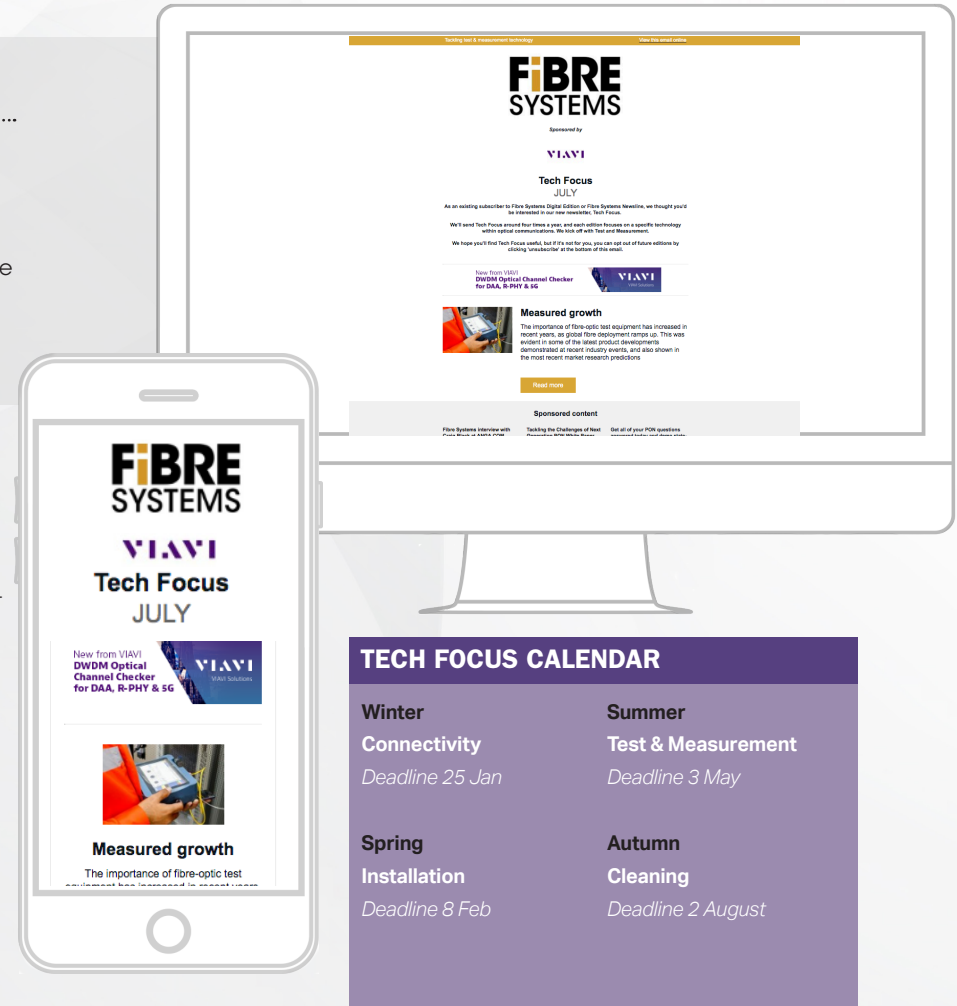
Tackling test & measurement technology
View this email online

FiBRE SYSTEMS

Sponsored by

VIAVI

Tech Focus
JULY

As an existing subscriber to Fibre Systems Digital Edition or Fibre Systems Newsline, we thought you'd be interested in our new newsletter, Tech Focus.

We'll send Tech Focus around four times a year, and each edition focuses on a specific technology within optical communications. We kick off with Test and Measurement.

We hope you'll find Tech Focus useful, but if it's not for you, you can opt out of future editions by clicking 'unsubscribe' at the bottom of this email.

New from VIAVI
DWDM Optical Channel Checker for DAA, R-PHY & 5G
VIAVI
VIAVI Solutions

Measured growth

The importance of fibre-optic test equipment has increased in recent years, as global fibre deployment ramps up. This was evident in some of the latest product developments demonstrated at recent industry events, and also shown in the most recent market research predictions

Read more

Sponsored content

Fibre Systems interview with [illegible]
Tackling the Challenges of Next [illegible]
Get all of your PON questions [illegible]

FiBRE SYSTEMS

VIAVI
Tech Focus
JULY

New from VIAVI
DWDM Optical Channel Checker for DAA, R-PHY & 5G
VIAVI
VIAVI Solutions

Measured growth

The importance of fibre-optic test equipment has increased in recent years

TECH FOCUS CALENDAR

Winter
Connectivity
Deadline 25 Jan

Summer
Test & Measurement
Deadline 3 May

Spring
Installation
Deadline 8 Feb

Autumn
Cleaning
Deadline 2 August